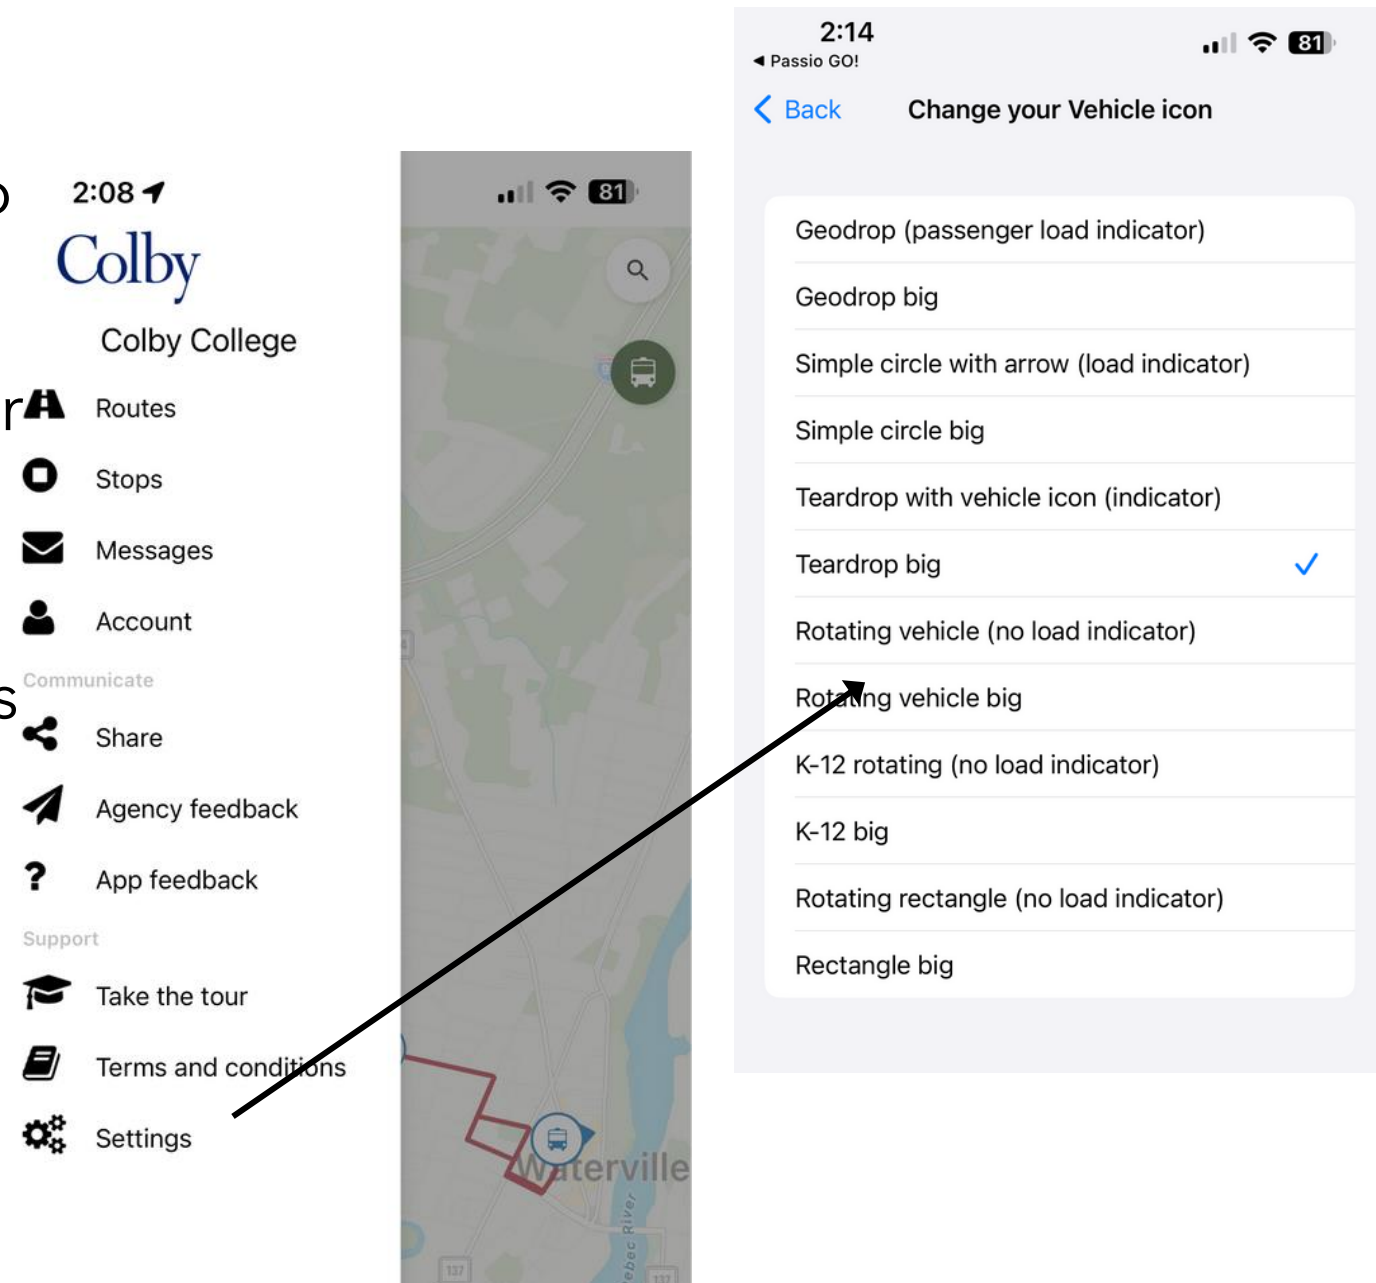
2:08

81

Colby

Colby College

Routes

Stops

Messages

Account

Communicate

Share

Agency feedback

App feedback

Support

Take the tour

Terms and conditions

Settings

Waterville

2:14

◀ Passio GO!

81

< Back Change your Vehicle icon

Geodrop (passenger load indicator)

Geodrop big

Simple circle with arrow (load indicator)

Simple circle big

Teardrop with vehicle icon (indicator)

Teardrop big ✓

Rotating vehicle (no load indicator)

Rotating vehicle big

K-12 rotating (no load indicator)

K-12 big

Rotating rectangle (no load indicator)

Rectangle big